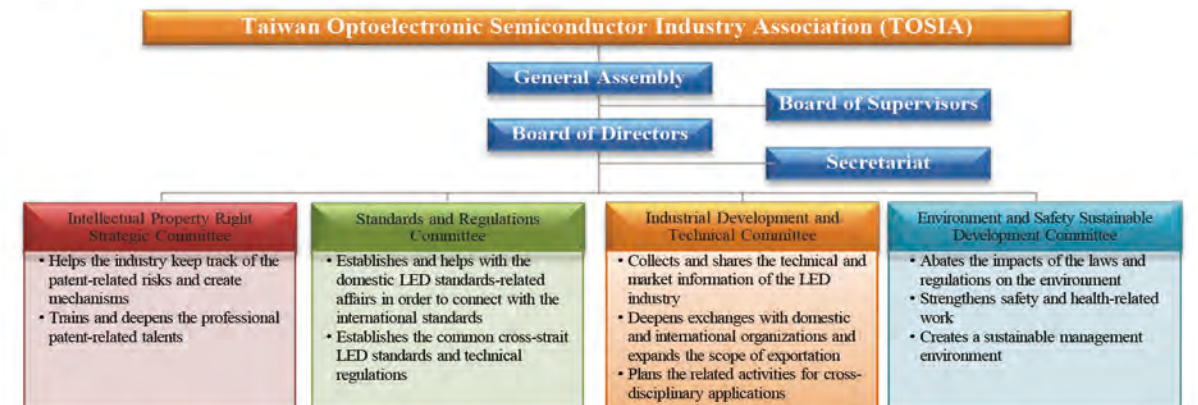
Taiwan Optoelectronic Semiconductor Industry Association (TOSIA)

General Assembly

Board of Supervisors

Board of Directors

Secretariat

Intellectual Property Right Strategic Committee

• Helps the industry keep track of the patent-related risks and create mechanisms
• Trains and deepens the professional patent-related talents

Standards and Regulations Committee

• Establishes and helps with the domestic LED standards-related affairs in order to connect with the international standards
• Establishes the common cross-strait LED standards and technical regulations

Industrial Development and Technical Committee

• Collects and shares the technical and market information of the LED industry
• Deepens exchanges with domestic and international organizations and expands the scope of exportation
• Plans the related activities for cross-disciplinary applications

Environment and Safety Sustainable Development Committee

• Abates the impacts of the laws and regulations on the environment
• Strengthens safety and health-related work
• Creates a sustainable management environment